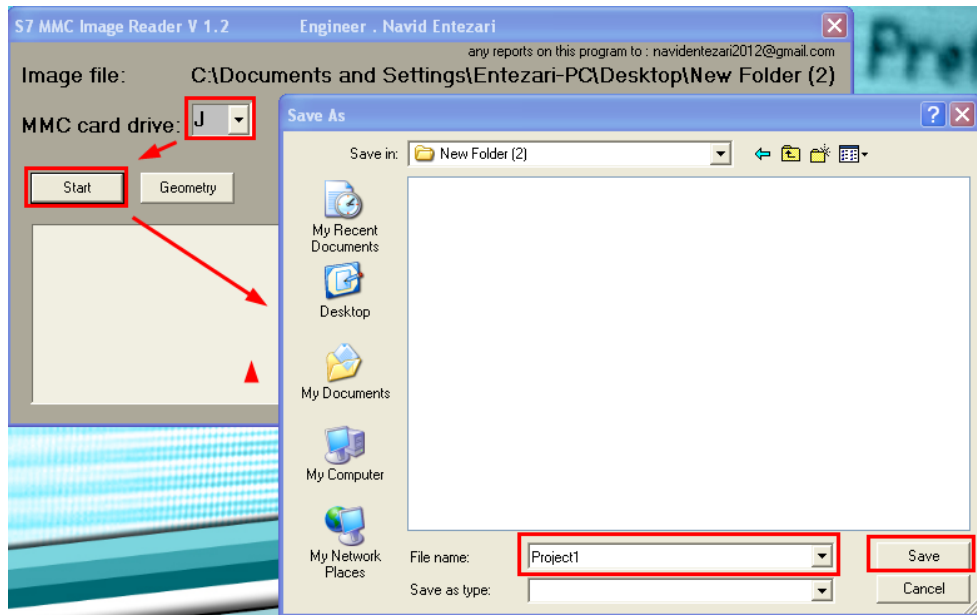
S7 MMC Image Reader V 1.2 Engineer . Navid Entezari

any reports on this program to : naviden­tezari2012@gmail.com

Image file: C:\Documents and Settings\Entezari-PC\Desktop\New Folder (2)

MMC card drive: J

Start

Geometry

Pro

Save As

?

Save in: New Folder (2)

My Recent Documents

Desktop

My Documents

My Computer

My Network Places

File name: Project1

Save as type:

Save

Cancel